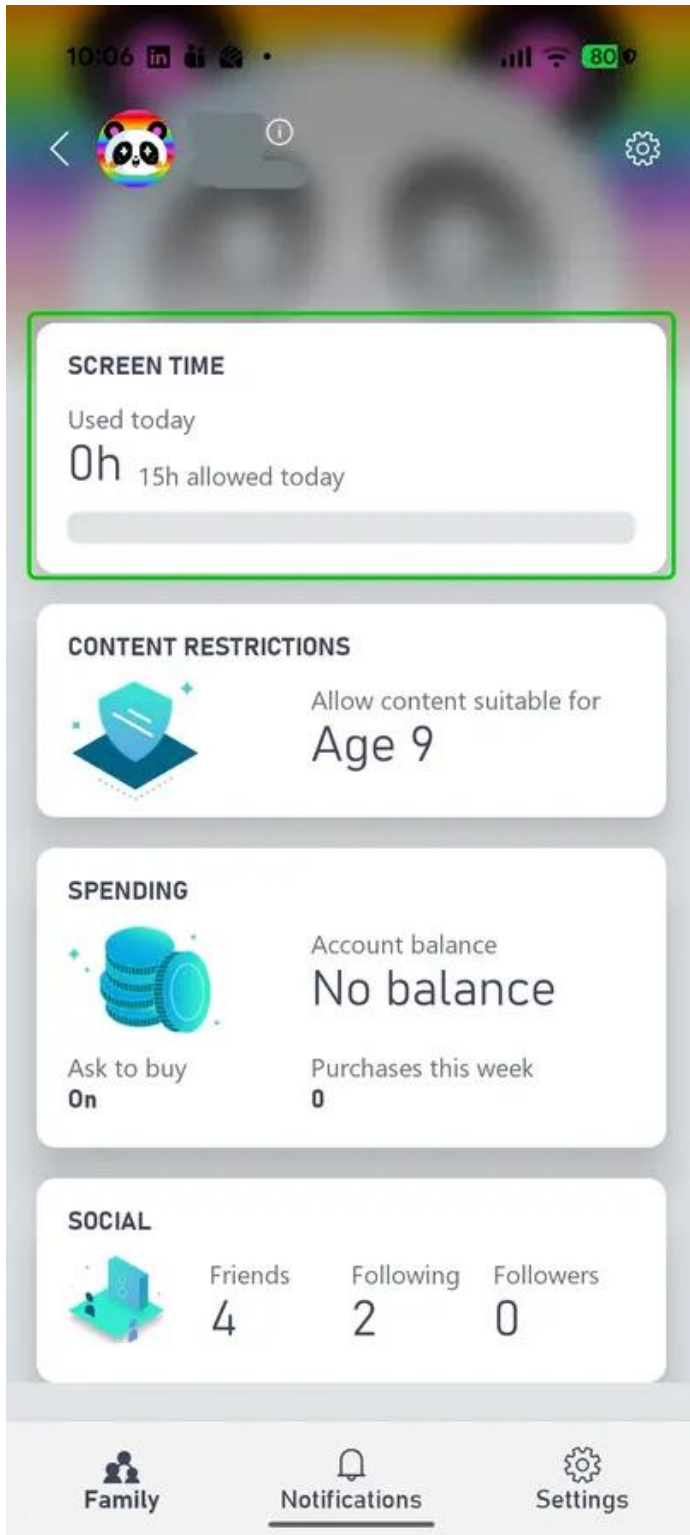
10:06

80

SCREEN TIME

Used today

0h 15h allowed today

CONTENT RESTRICTIONS

Allow content suitable for

Age 9

SPENDING

Account balance

No balance

Ask to buy

On

Purchases this week

0

SOCIAL

Friends

4

Following

2

Followers

0

Family

Notifications

Settings